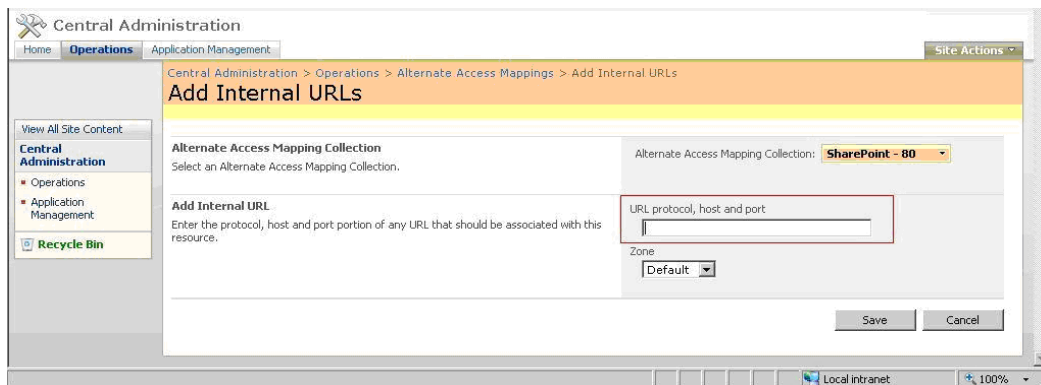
Central Administration

Home | Operations | Application Management

Site Actions

Central Administration > Operations > Alternate Access Mappings > Add Internal URLs

Add Internal URLs

View All Site Content

Central Administration

Operations

Application Management

Recycle Bin

Alternate Access Mapping Collection

Select an Alternate Access Mapping Collection.

Alternate Access Mapping Collection: SharePoint - 80

Add Internal URL

Enter the protocol, host and port portion of any URL that should be associated with this resource.

URL protocol, host and port

Zone

Default

Save

Cancel

Local intranet

100%